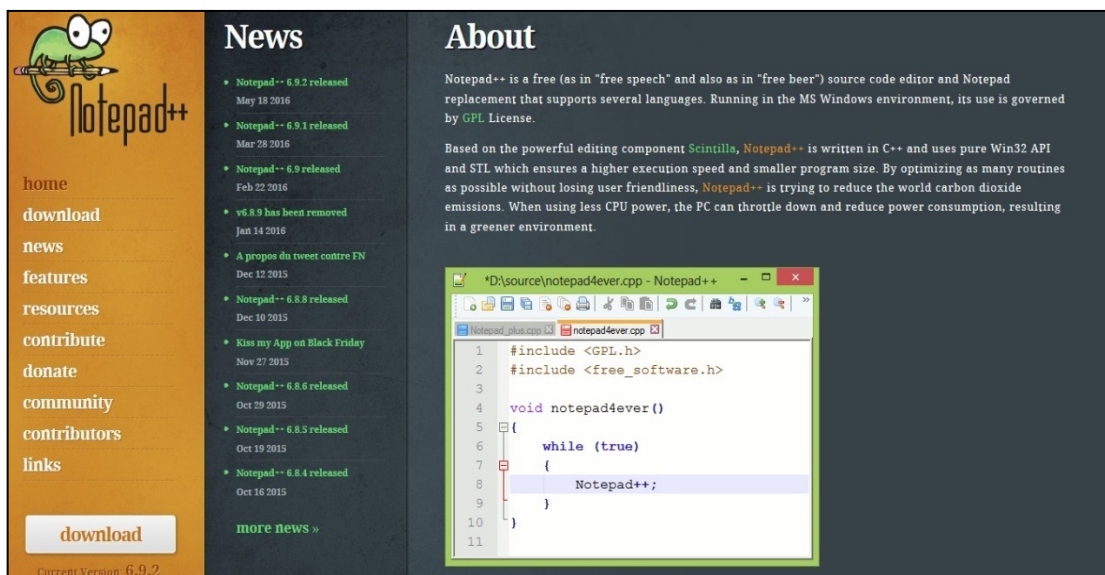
Notepad++

home
download
news
features
resources
contribute
donate
community
contributors
links

download
Current Version: 6.9.2

News

Notepad++ 6.9.2 released
May 18 2016

Notepad++ 6.9.1 released
Mar 28 2016

Notepad++ 6.9 released
Feb 22 2016

v6.8.9 has been removed
Jan 14 2016

A propos du tweet contre FN
Dec 12 2015

Notepad++ 6.8.8 released
Dec 10 2015

Kiss my App on Black Friday
Nov 27 2015

Notepad++ 6.8.6 released
Oct 29 2015

Notepad++ 6.8.5 released
Oct 19 2015

Notepad++ 6.8.4 released
Oct 16 2015

more news »

About

Notepad++ is a free (as in "free speech" and also as in "free beer") source code editor and Notepad replacement that supports several languages. Running in the MS Windows environment, its use is governed by GPL License.

Based on the powerful editing component Scintilla, Notepad++ is written in C++ and uses pure Win32 API and STL which ensures a higher execution speed and smaller program size. By optimizing as many routines as possible without losing user friendliness, Notepad++ is trying to reduce the world carbon dioxide emissions. When using less CPU power, the PC can throttle down and reduce power consumption, resulting in a greener environment.

*D:\source\notepad4ever.cpp - Notepad++

Notepad_plus.cpp notepad4ever.cpp

1 #include <GPL.h>
2 #include <free_software.h>
3
4 void notepad4ever()
5 {
6 while (true)
7 {
8 Notepad++;
9 }
10 }
11